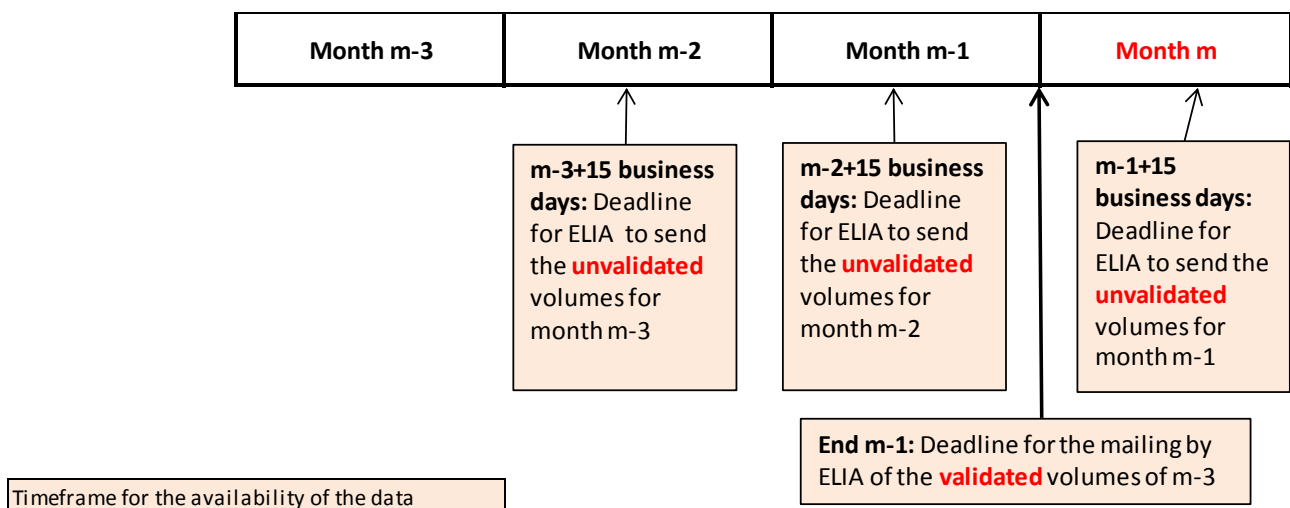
| Month m-3 | Month m-2 | Month m-1 | Month m |
|---|---|---|---|

**m-3+15 business days:** Deadline for ELIA to send the **unvalidated** volumes for month m-3

**m-2+15 business days:** Deadline for ELIA to send the **unvalidated** volumes for month m-2

**m-1+15 business days:** Deadline for ELIA to send the **unvalidated** volumes for month m-1

**End m-1:** Deadline for the mailing by ELIA of the **validated** volumes of m-3

Timeframe for the availability of the data